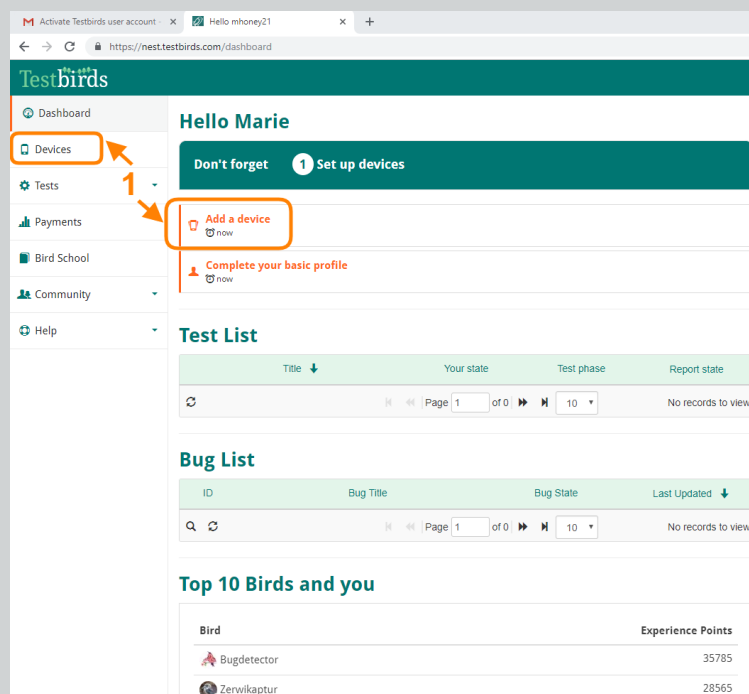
Activate Testbirds user account · ×   Hello mhoney21 ×   +

https://nest.testbirds.com/dashboard

Testbirds

Dashboard
Devices
Tests
Payments
Bird School
Community
Help

1

Hello Marie

Don't forget   1 Set up devices

Add a device
now

Complete your basic profile
now

Test List

| Title | Your state | Test phase | Report state |
|---|---|---|---|
| Page 1 of 0 | | 10 | No records to view |

Bug List

| ID | Bug Title | Bug State | Last Updated |
|---|---|---|---|
| Page 1 of 0 | | 10 | No records to view |

Top 10 Birds and you

| Bird | Experience Points |
|---|---|
| Bugdetector | 35785 |
| Zerwikaptur | 28565 |